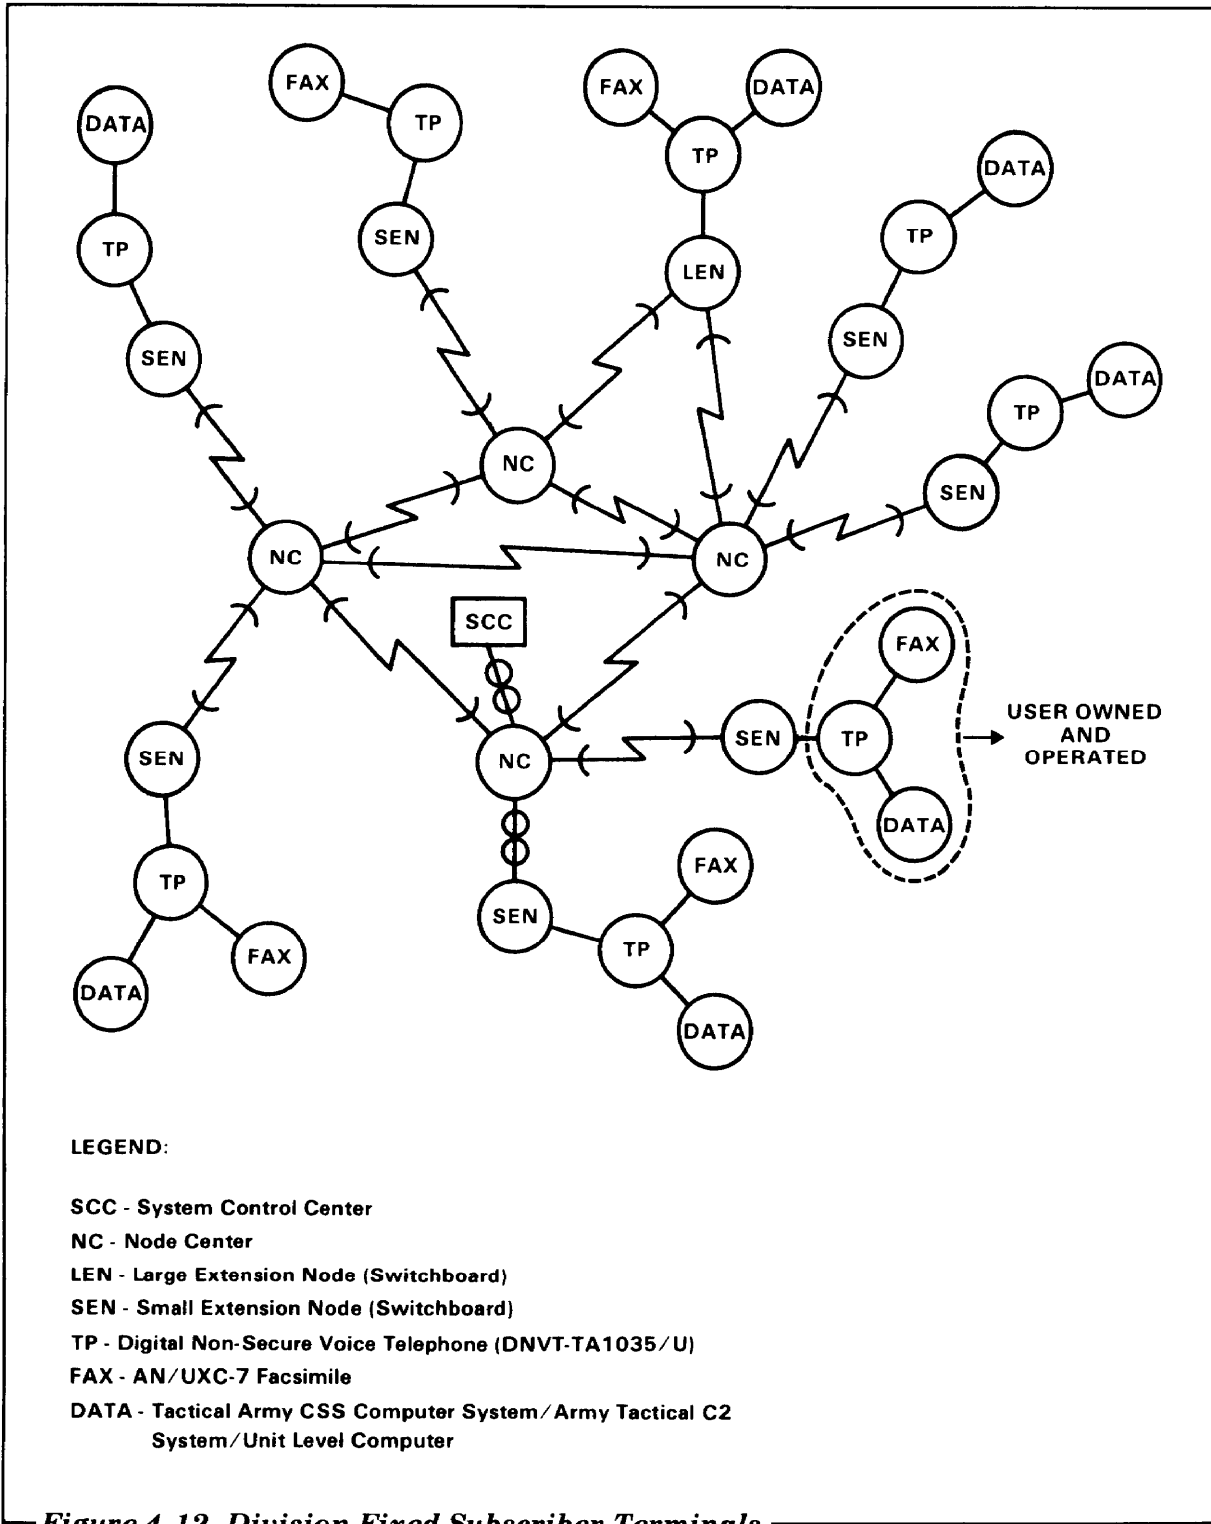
FAX
DATA
FAX
DATA
TP
TP
TP
DATA
SEN
LEN
TP
DATA
SEN
SEN
TP
NC
SEN
NC
NC
SCC
FAX
SEN
TP
USER OWNED AND OPERATED
NC
SEN
DATA
FAX
TP
SEN
FAX
TP
DATA
DATA

LEGEND:

SCC - System Control Center
NC - Node Center
LEN - Large Extension Node (Switchboard)
SEN - Small Extension Node (Switchboard)
TP - Digital Non-Secure Voice Telephone (DNVT-TA1035/U)
FAX - AN/UXC-7 Facsimile
DATA - Tactical Army CSS Computer System/Army Tactical C2 System/Unit Level Computer

Figure 4-12. Division Fixed Subscriber Terminals